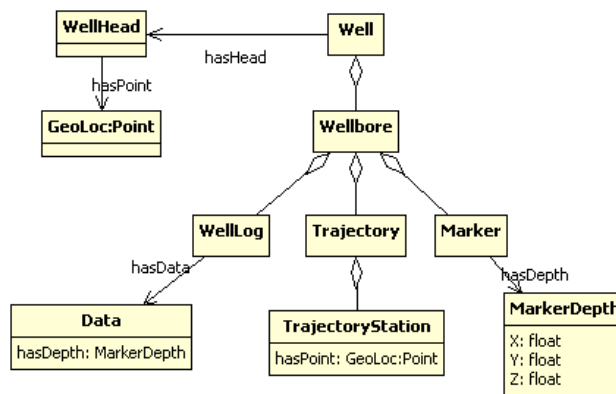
WellHead

Well

hasHead

hasPoint

GeoLoc:Point

Wellbore

WellLog

Trajectory

Marker

hasData

hasDepth

Data

hasDepth: MarkerDepth

TrajectoryStation

hasPoint: GeoLoc:Point

MarkerDepth

X: float
Y: float
Z: float